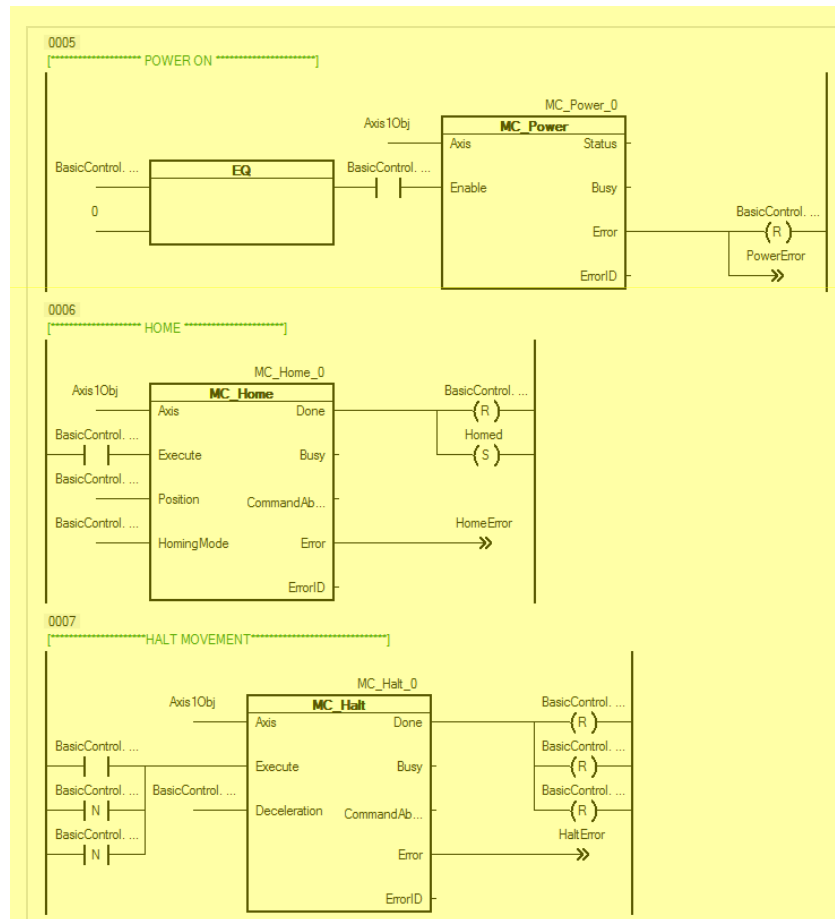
0005
[******************** POWER ON ********************]

MC_Power_0
Axis1Obj
MC_Power
Axis
Status
BasicControl. ...
EQ
BasicControl. ...
Enable
Busy
0
Error
BasicControl. ...
R
PowerError
ErrorID

0006
[******************** HOME ********************]

MC_Home_0
Axis1Obj
MC_Home
Axis
Done
BasicControl. ...
R
BasicControl. ...
Homed
Execute
Busy
S
BasicControl. ...
Position
CommandAb...
BasicControl. ...
HomeError
HomingMode
Error
ErrorID

0007
[********************HALT MOVEMENT********************]

MC_Halt_0
Axis1Obj
MC_Halt
Axis
Done
BasicControl. ...
R
BasicControl. ...
BasicControl. ...
Execute
Busy
R
BasicControl. ...
BasicControl. ...
BasicControl. ...
N
Deceleration
CommandAb...
R
BasicControl. ...
HaltError
N
Error
ErrorID